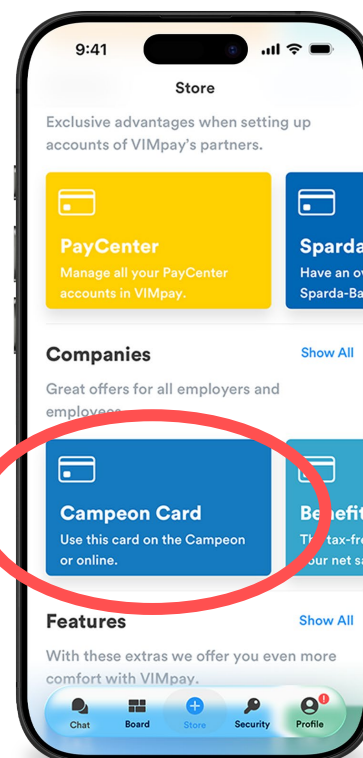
9:41

Store

Exclusive advantages when setting up accounts of VIMpay's partners.

PayCenter
Manage all your PayCenter accounts in VIMpay.

Sparda
Have an o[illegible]
Sparda-Ba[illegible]

Companies
Show All

Great offers for all employers and employees.

Campeon Card
Use this card on the Campeon or online.

Benefit
Th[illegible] tax-fre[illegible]
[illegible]our net sa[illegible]

Features
Show All

With these extras we offer you even more comfort with VIMpay.

Chat
Board
Store
Security
Profile